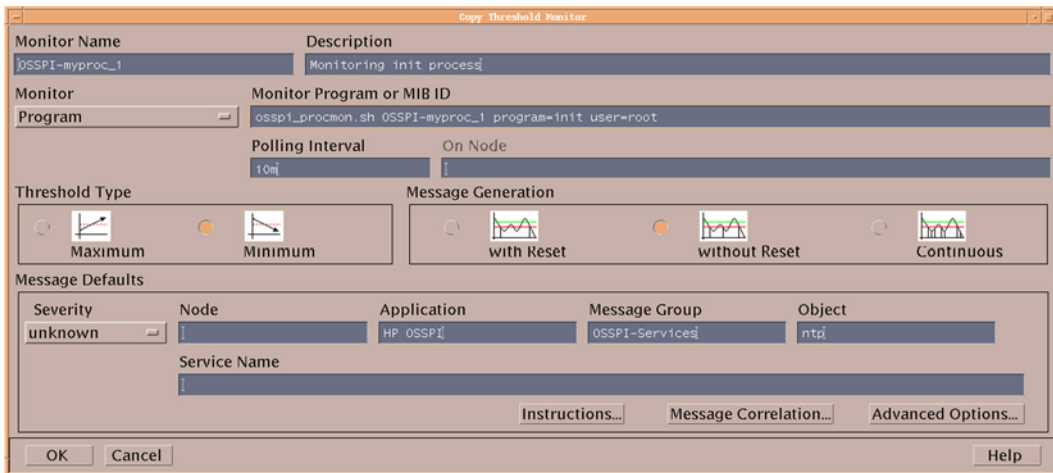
Copy Threshold Monitor

Monitor Name
OSSPI-myproc_1

Description
Monitoring init process

Monitor
Program

Monitor Program or MIB ID
osspi_procmon.sh OSSPI-myproc_1 program=init user=root

Polling Interval
10m

On Node

Threshold Type
Maximum
Minimum

Message Generation
with Reset
without Reset
Continuous

Message Defaults

Severity
unknown

Node

Application
HP OSSPI

Message Group
OSSPI-Services

Object
ntp

Service Name

Instructions...
Message Correlation...
Advanced Options...

OK
Cancel
Help